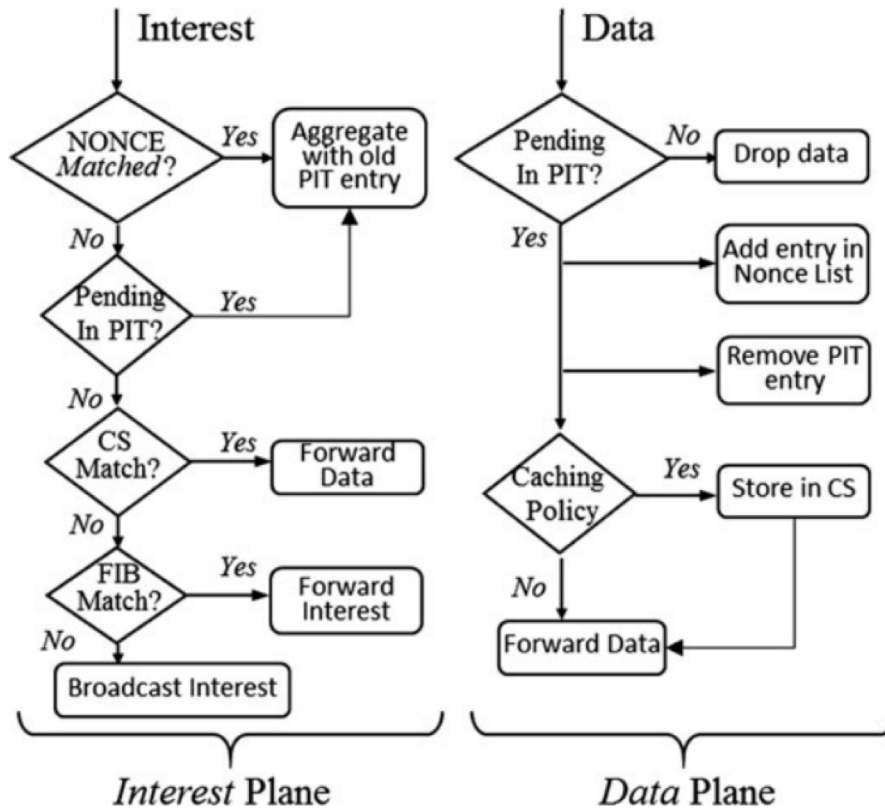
Interest

NONCE Matched?

Yes

Aggregate with old PIT entry

No

Pending In PIT?

Yes

No

CS Match?

Yes

Forward Data

No

FIB Match?

Yes

Forward Interest

No

Broadcast Interest

Interest Plane

Data

Pending In PIT?

No

Drop data

Yes

Add entry in Nonce List

Remove PIT entry

Caching Policy

Yes

Store in CS

No

Forward Data

Data Plane